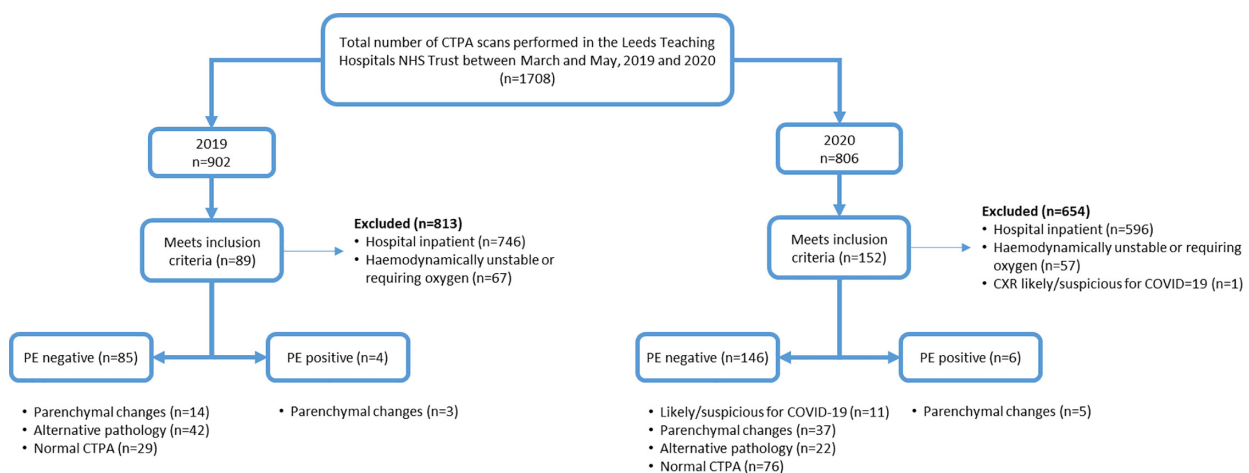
Total number of CTPA scans performed in the Leeds Teaching Hospitals NHS Trust between March and May, 2019 and 2020 (n=1708)

2019
n=902

Meets inclusion criteria (n=89)

Excluded (n=813)
• Hospital inpatient (n=746)
• Haemodynamically unstable or requiring oxygen (n=67)

PE negative (n=85)

PE positive (n=4)

• Parenchymal changes (n=14)
• Alternative pathology (n=42)
• Normal CTPA (n=29)

• Parenchymal changes (n=3)

2020
n=806

Meets inclusion criteria (n=152)

Excluded (n=654)
• Hospital inpatient (n=596)
• Haemodynamically unstable or requiring oxygen (n=57)
• CXR likely/suspicious for COVID=19 (n=1)

PE negative (n=146)

PE positive (n=6)

• Likely/suspicious for COVID-19 (n=11)
• Parenchymal changes (n=37)
• Alternative pathology (n=22)
• Normal CTPA (n=76)

• Parenchymal changes (n=5)